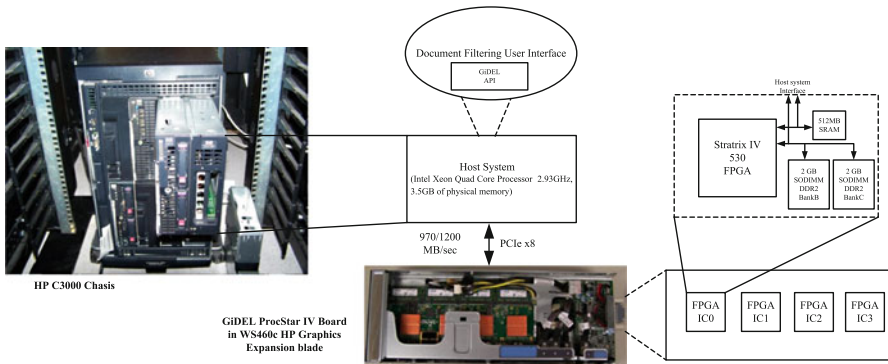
Document Filtering User Interface

GiDEL API

Host System
(Intel Xeon Quad Core Processor 2.93GHz, 3.5GB of physical memory)

970/1200 MB/sec

PCIe x8

Host system Interface

Stratrix IV 530 FPGA

512MB SRAM

2 GB SODIMM DDR2 BankB

2 GB SODIMM DDR2 BankC

FPGA IC0

FPGA IC1

FPGA IC2

FPGA IC3

HP C3000 Chasis

GiDEL ProcStar IV Board in WS460c HP Graphics Expansion blade